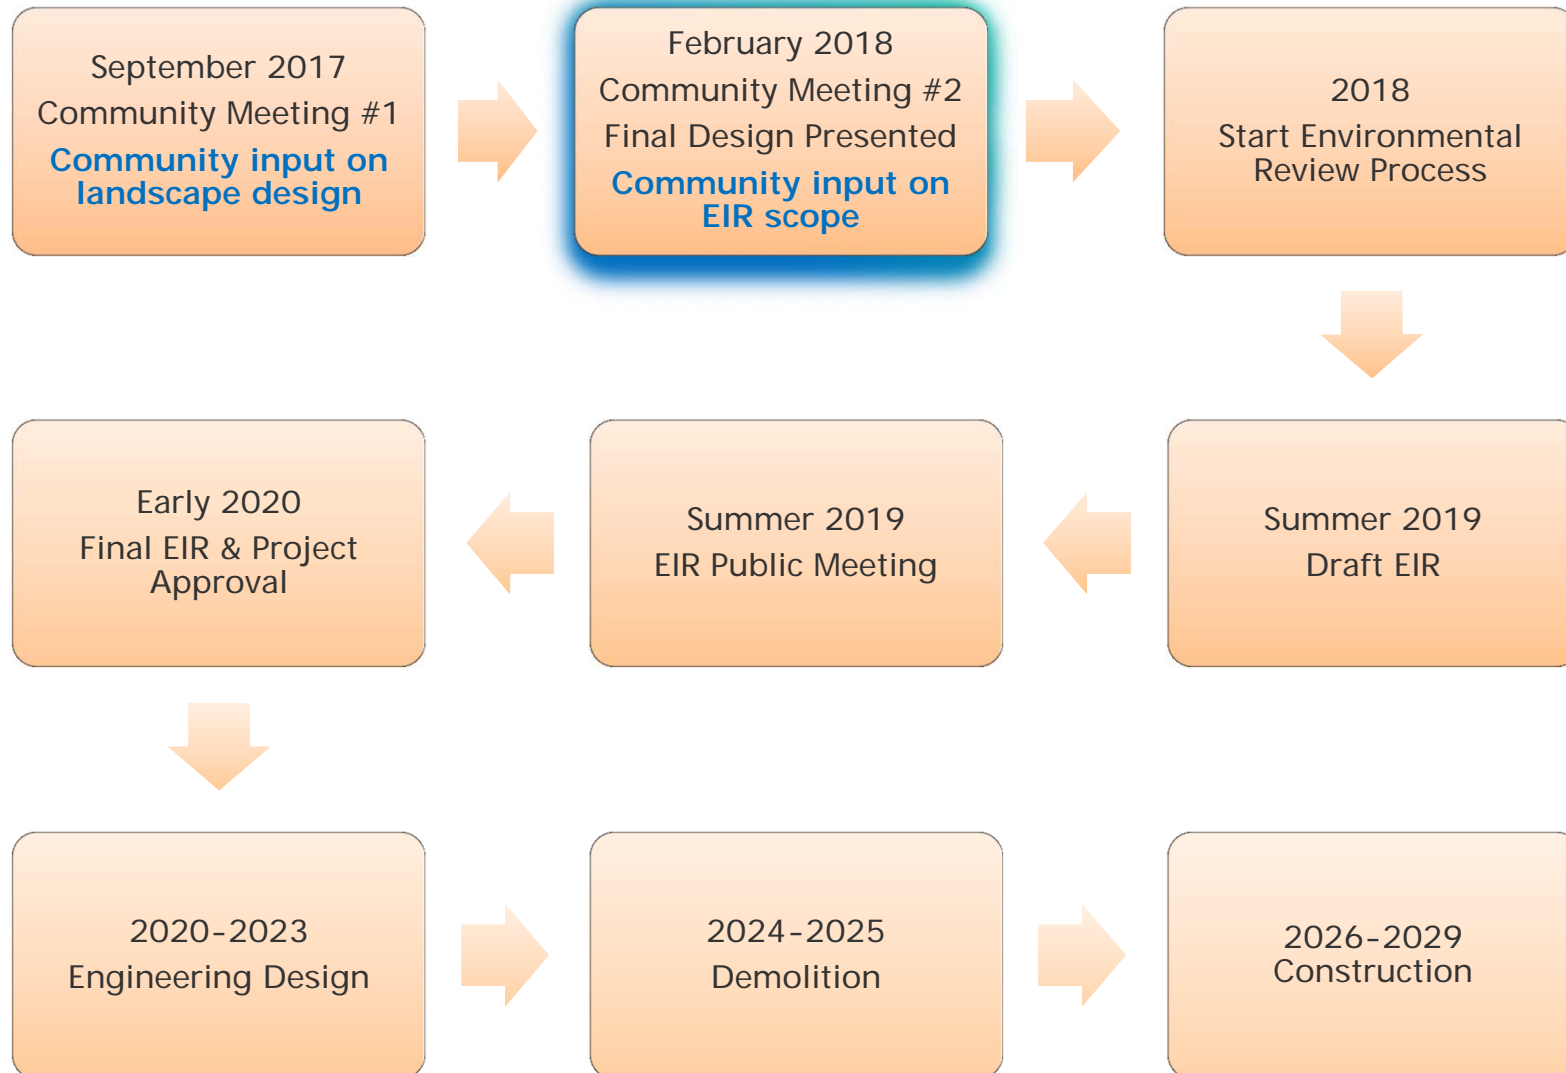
September 2017
Community Meeting #1
Community input on landscape design

February 2018
Community Meeting #2
Final Design Presented
Community input on EIR scope

2018
Start Environmental Review Process

Summer 2019
Draft EIR

Summer 2019
EIR Public Meeting

Early 2020
Final EIR & Project Approval

2020-2023
Engineering Design

2024-2025
Demolition

2026-2029
Construction